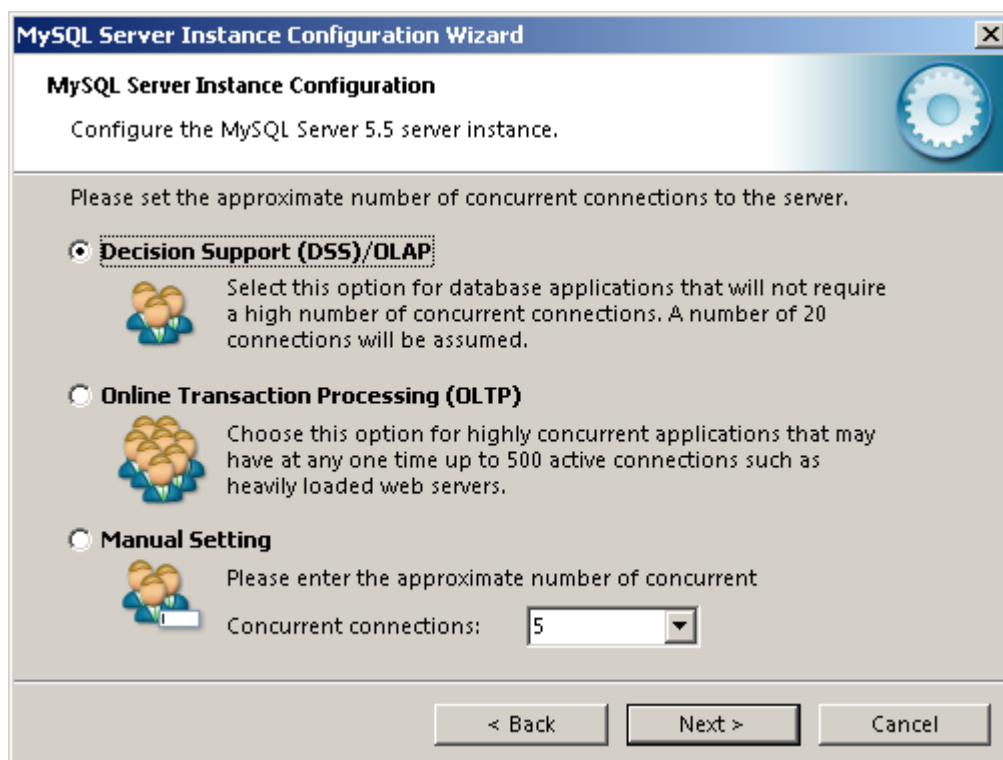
MySQL Server Instance Configuration Wizard

MySQL Server Instance Configuration

Configure the MySQL Server 5.5 server instance.

Please set the approximate number of concurrent connections to the server.

Decision Support (DSS)/OLAP

Select this option for database applications that will not require a high number of concurrent connections. A number of 20 connections will be assumed.

Online Transaction Processing (OLTP)

Choose this option for highly concurrent applications that may have at any one time up to 500 active connections such as heavily loaded web servers.

Manual Setting

Please enter the approximate number of concurrent

Concurrent connections: 5

< Back

Next >

Cancel